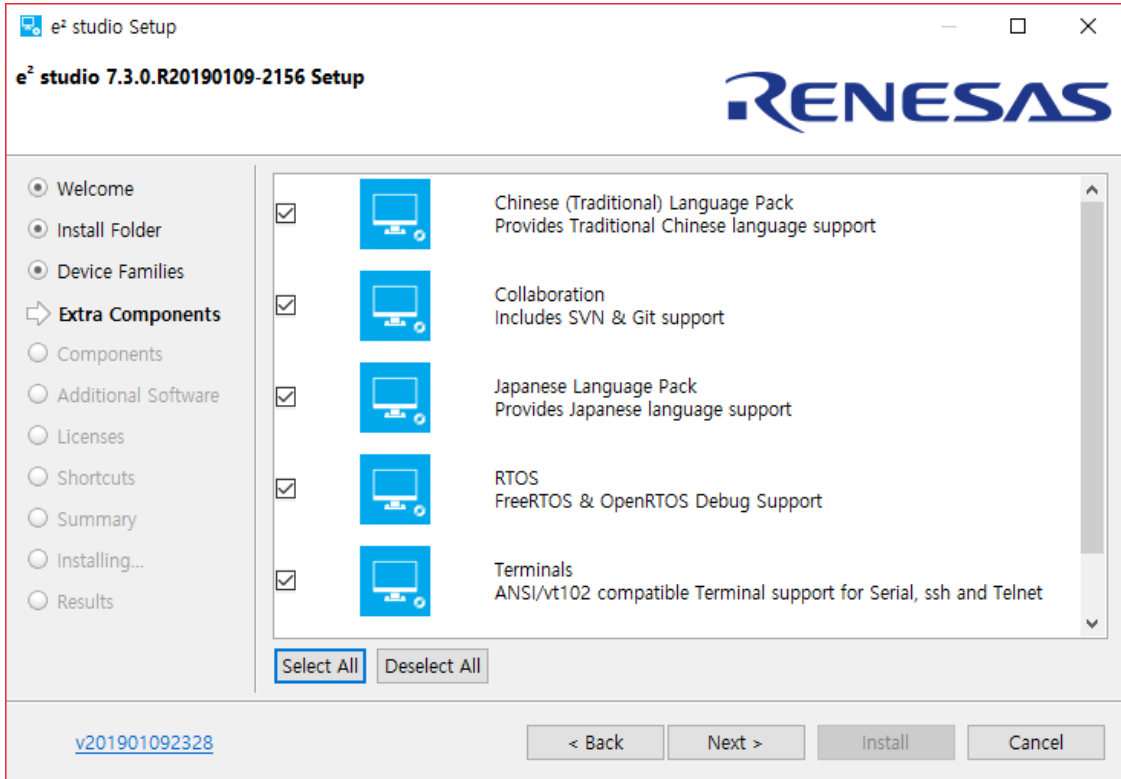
e² studio Setup

e² studio 7.3.0.R20190109-2156 Setup

RENESAS

Welcome
Install Folder
Device Families
Extra Components
Components
Additional Software
Licenses
Shortcuts
Summary
Installing...
Results

Chinese (Traditional) Language Pack
Provides Traditional Chinese language support

Collaboration
Includes SVN & Git support

Japanese Language Pack
Provides Japanese language support

RTOS
FreeRTOS & OpenRTOS Debug Support

Terminals
ANSI/vt102 compatible Terminal support for Serial, ssh and Telnet

Select All
Deselect All

v201901092328

< Back
Next >
Install
Cancel